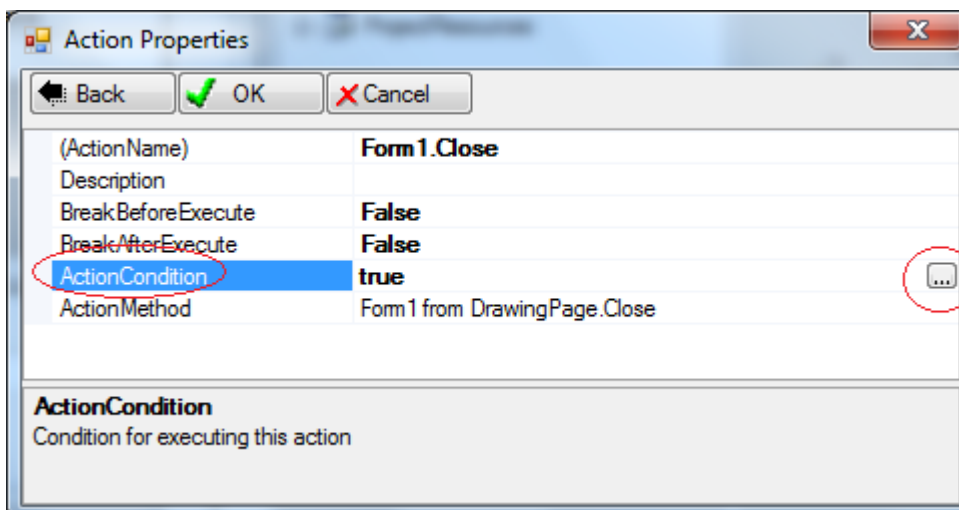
Action Properties

Back
OK
Cancel

| | |
|---|---|
| (ActionName) | Form1.Close |
| Description | |
| BreakBeforeExecute | False |
| BreakAfterExecute | False |
| ActionCondition | true |
| ActionMethod | Form1 from DrawingPage.Close |

...

ActionCondition
Condition for executing this action